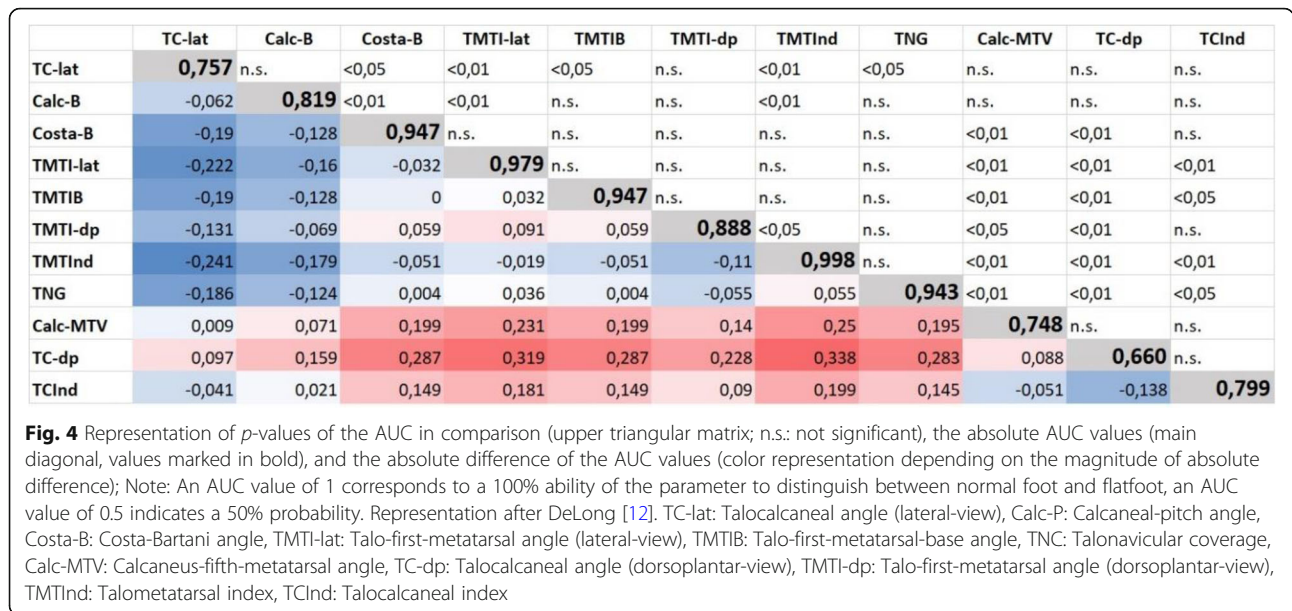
| | TC-lat | Calc-B | Costa-B | TMTI-lat | TMTIB | TMTI-dp | TMTInd | TNG | Calc-MTV | TC-dp | TCInd |
|---|---|---|---|---|---|---|---|---|---|---|---|
| TC-lat | 0,757 | n.s. | <0,05 | <0,01 | <0,05 | n.s. | <0,01 | <0,05 | n.s. | n.s. | n.s. |
| Calc-B | -0,062 | 0,819 | <0,01 | <0,01 | n.s. | n.s. | <0,01 | n.s. | n.s. | n.s. | n.s. |
| Costa-B | -0,19 | -0,128 | 0,947 | n.s. | n.s. | n.s. | n.s. | n.s. | <0,01 | <0,01 | n.s. |
| TMTI-lat | -0,222 | -0,16 | -0,032 | 0,979 | n.s. | n.s. | n.s. | n.s. | <0,01 | <0,01 | <0,01 |
| TMTIB | -0,19 | -0,128 | 0 | 0,032 | 0,947 | n.s. | n.s. | n.s. | <0,01 | <0,01 | <0,05 |
| TMTI-dp | -0,131 | -0,069 | 0,059 | 0,091 | 0,059 | 0,888 | <0,05 | n.s. | <0,05 | <0,01 | n.s. |
| TMTInd | -0,241 | -0,179 | -0,051 | -0,019 | -0,051 | -0,11 | 0,998 | n.s. | <0,01 | <0,01 | <0,01 |
| TNG | -0,186 | -0,124 | 0,004 | 0,036 | 0,004 | -0,055 | 0,055 | 0,943 | <0,01 | <0,01 | <0,05 |
| Calc-MTV | 0,009 | 0,071 | 0,199 | 0,231 | 0,199 | 0,14 | 0,25 | 0,195 | 0,748 | n.s. | n.s. |
| TC-dp | 0,097 | 0,159 | 0,287 | 0,319 | 0,287 | 0,228 | 0,338 | 0,283 | 0,088 | 0,660 | n.s. |
| TCInd | -0,041 | 0,021 | 0,149 | 0,181 | 0,149 | 0,09 | 0,199 | 0,145 | -0,051 | -0,138 | 0,799 |

**Fig. 4** Representation of *p*-values of the AUC in comparison (upper triangular matrix; n.s.: not significant), the absolute AUC values (main diagonal, values marked in bold), and the absolute difference of the AUC values (color representation depending on the magnitude of absolute difference); Note: An AUC value of 1 corresponds to a 100% ability of the parameter to distinguish between normal foot and flatfoot, an AUC value of 0.5 indicates a 50% probability. Representation after DeLong [12]. TC-lat: Talocalcaneal angle (lateral-view), Calc-P: Calcaneal-pitch angle, Costa-B: Costa-Bartani angle, TMTI-lat: Talo-first-metatarsal angle (lateral-view), TMTIB: Talo-first-metatarsal-base angle, TNC: Talonavicular coverage, Calc-MTV: Calcaneus-fifth-metatarsal angle, TC-dp: Talocalcaneal angle (dorsoplantar-view), TMTI-dp: Talo-first-metatarsal angle (dorsoplantar-view), TMTInd: Talometatarsal index, TCInd: Talocalcaneal index